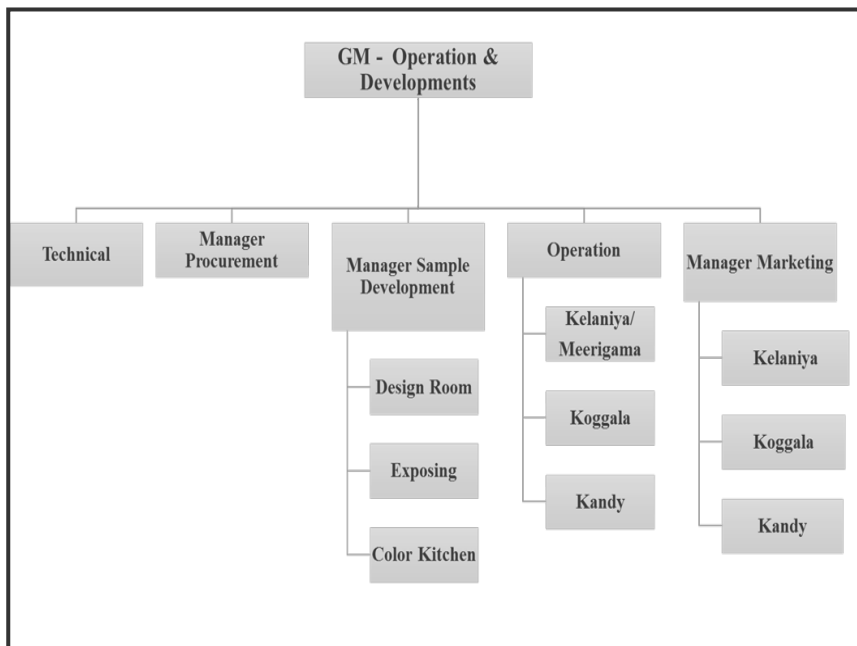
GM - Operation & Developments

Technical

Manager Procurement

Manager Sample Development

Design Room

Exposing

Color Kitchen

Operation

Kelaniya/ Meerigama

Koggala

Kandy

Manager Marketing

Kelaniya

Koggala

Kandy